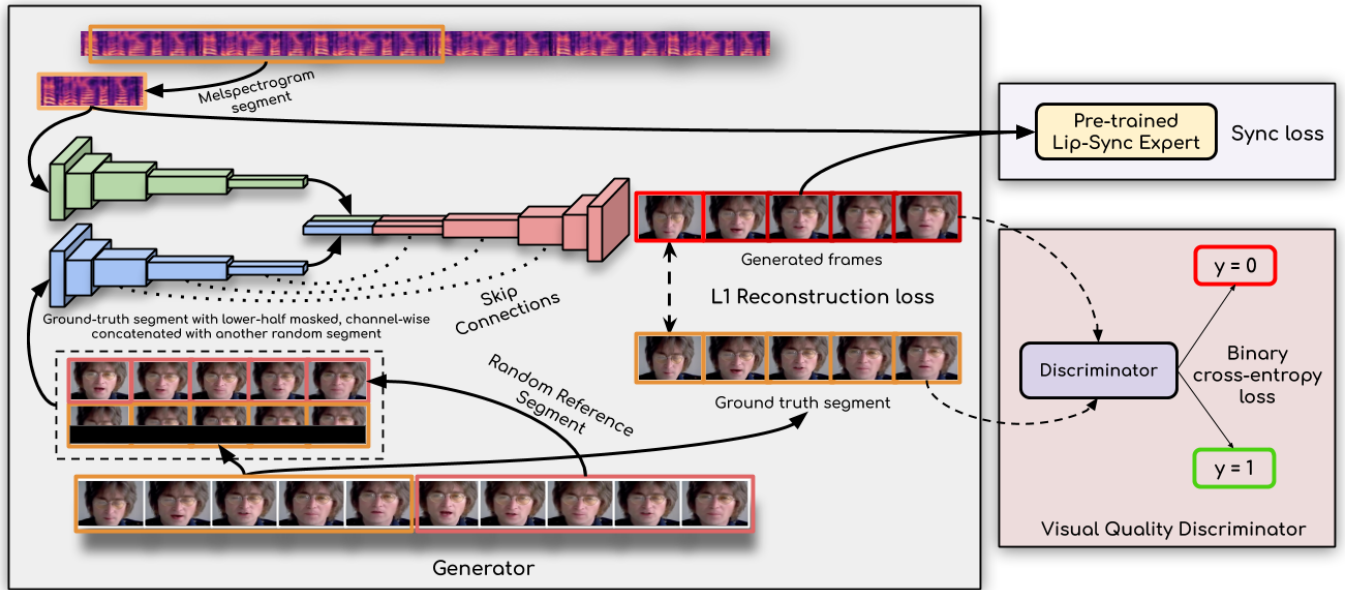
Melspectrogram segment

Pre-trained Lip-Sync Expert

Sync loss

Generated frames

L1 Reconstruction loss

Skip Connections

Ground-truth segment with lower-half masked, channel-wise concatenated with another random segment

Random Reference Segment

Ground truth segment

Discriminator

y = 0

Binary cross-entropy loss

y = 1

Visual Quality Discriminator

Generator